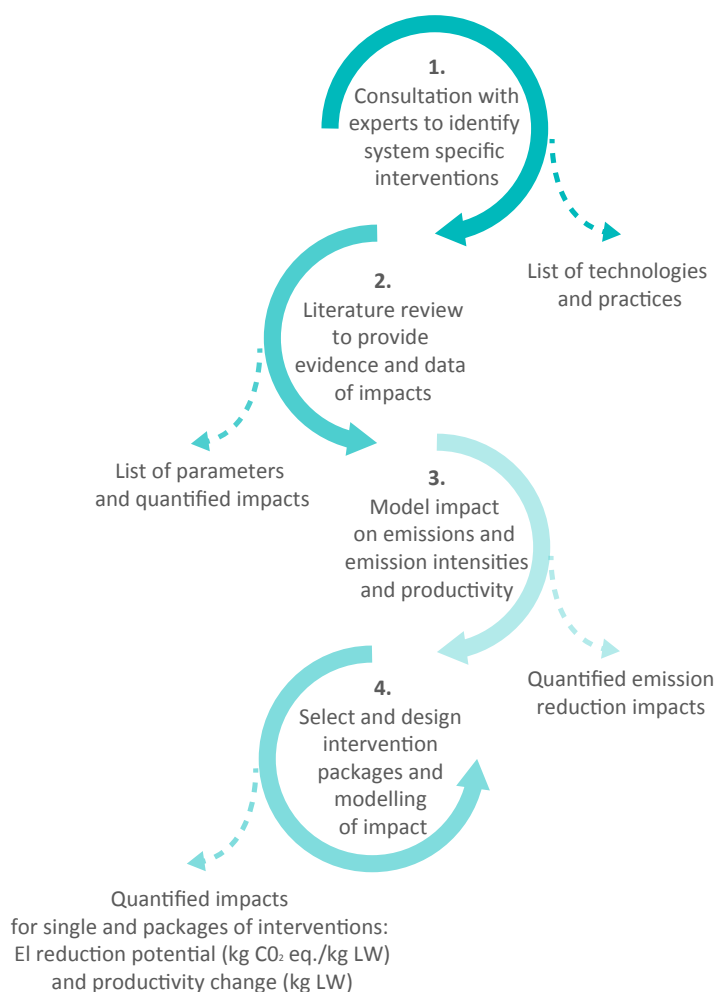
1.
Consultation with experts to identify system specific interventions

List of technologies and practices

2.
Literature review to provide evidence and data of impacts

List of parameters and quantified impacts

3.
Model impact on emissions and emission intensities and productivity

Quantified emission reduction impacts

4.
Select and design intervention packages and modelling of impact

Quantified impacts for single and packages of interventions: EI reduction potential (kg $CO_2$ eq./kg LW) and productivity change (kg LW)